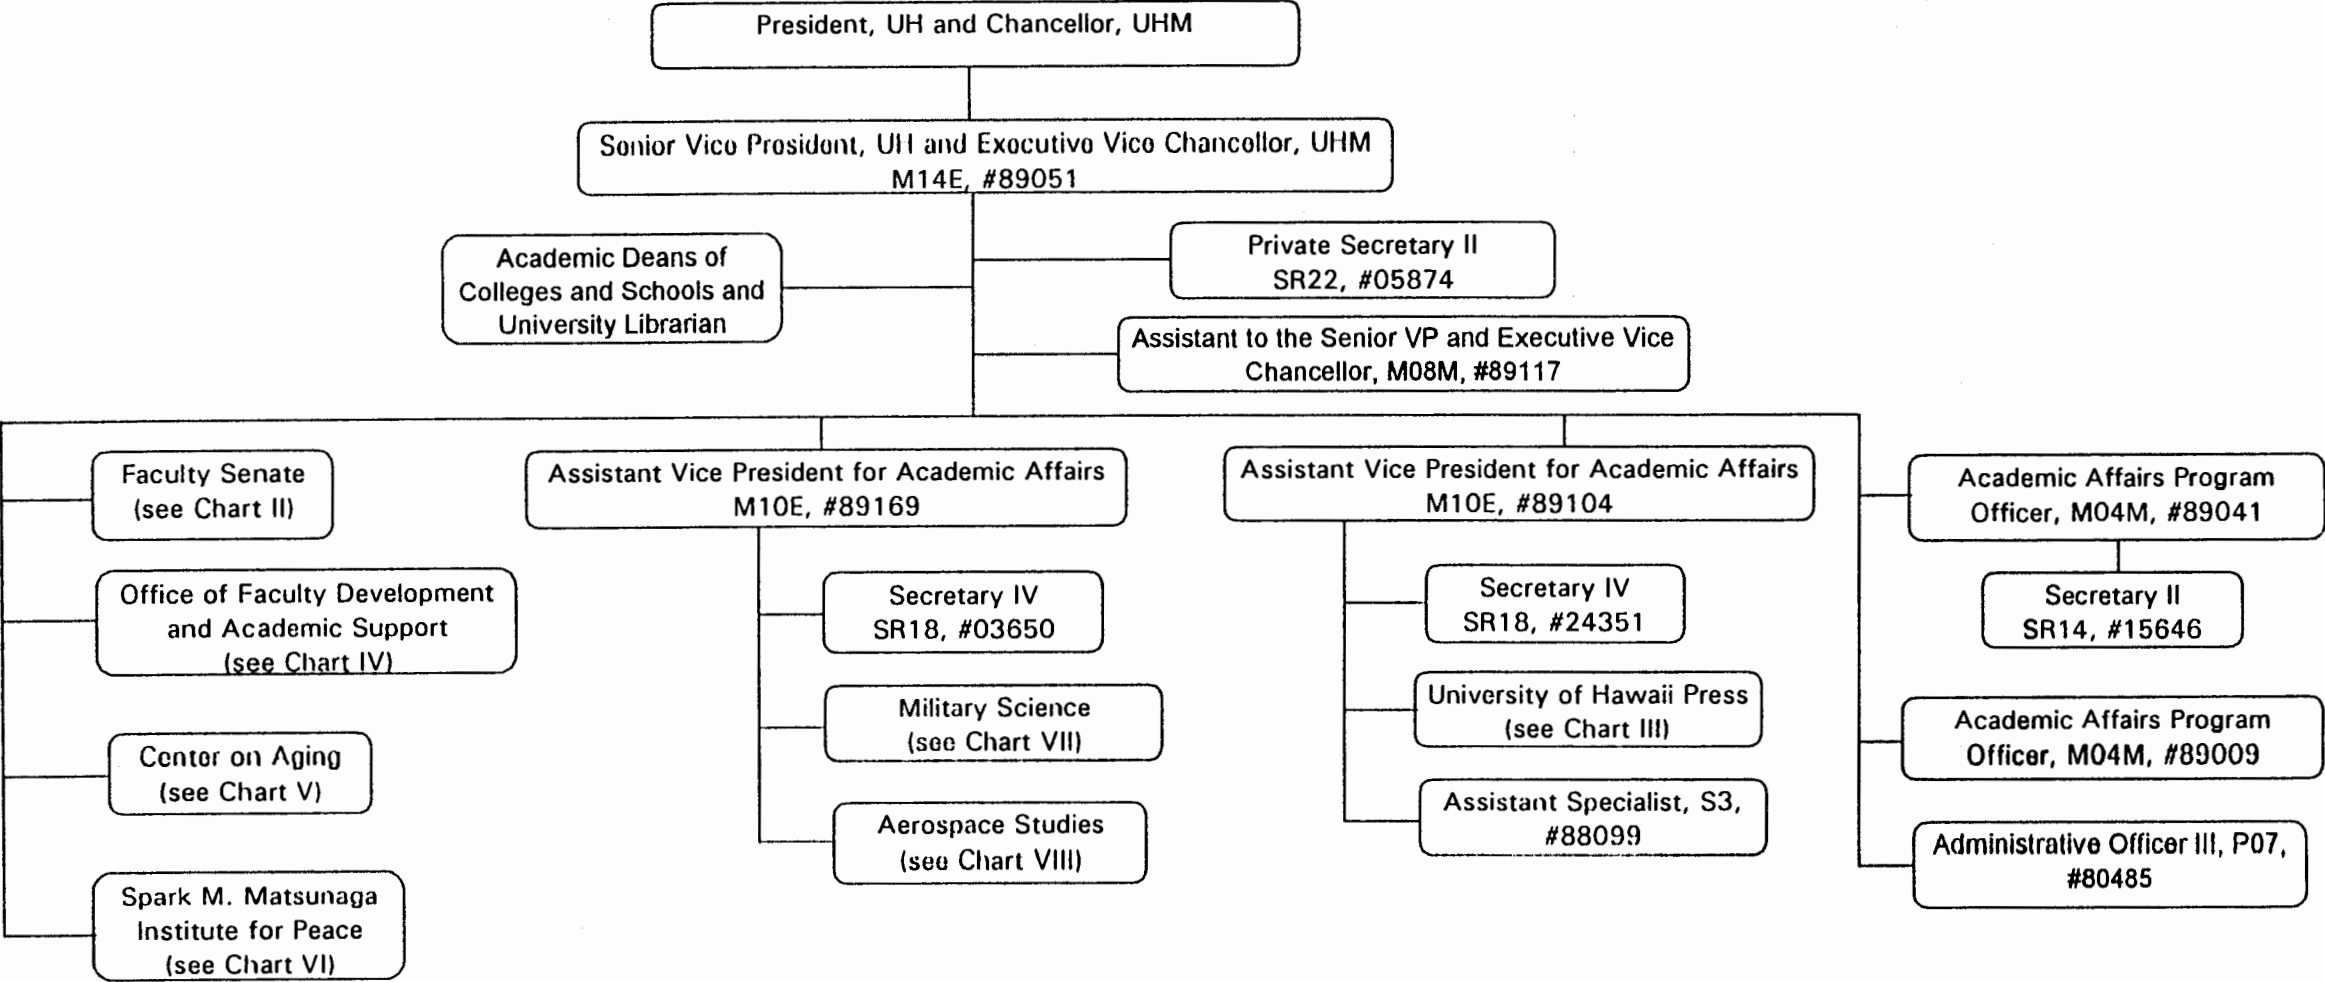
President, UH and Chancellor, UHM

Senior Vice President, UH and Executive Vice Chancellor, UHM
M14E, #89051

Academic Deans of Colleges and Schools and University Librarian

Private Secretary II
SR22, #05874

Assistant to the Senior VP and Executive Vice Chancellor, M08M, #89117

Faculty Senate
(see Chart II)

Office of Faculty Development and Academic Support
(see Chart IV)

Center on Aging
(see Chart V)

Spark M. Matsunaga Institute for Peace
(see Chart VI)

Assistant Vice President for Academic Affairs
M10E, #89169

Secretary IV
SR18, #03650

Military Science
(see Chart VII)

Aerospace Studies
(see Chart VIII)

Assistant Vice President for Academic Affairs
M10E, #89104

Secretary IV
SR18, #24351

University of Hawaii Press
(see Chart III)

Assistant Specialist, S3,
#88099

Academic Affairs Program Officer, M04M, #89041

Secretary II
SR14, #15646

Academic Affairs Program Officer, M04M, #89009

Administrative Officer III, P07,
#80485